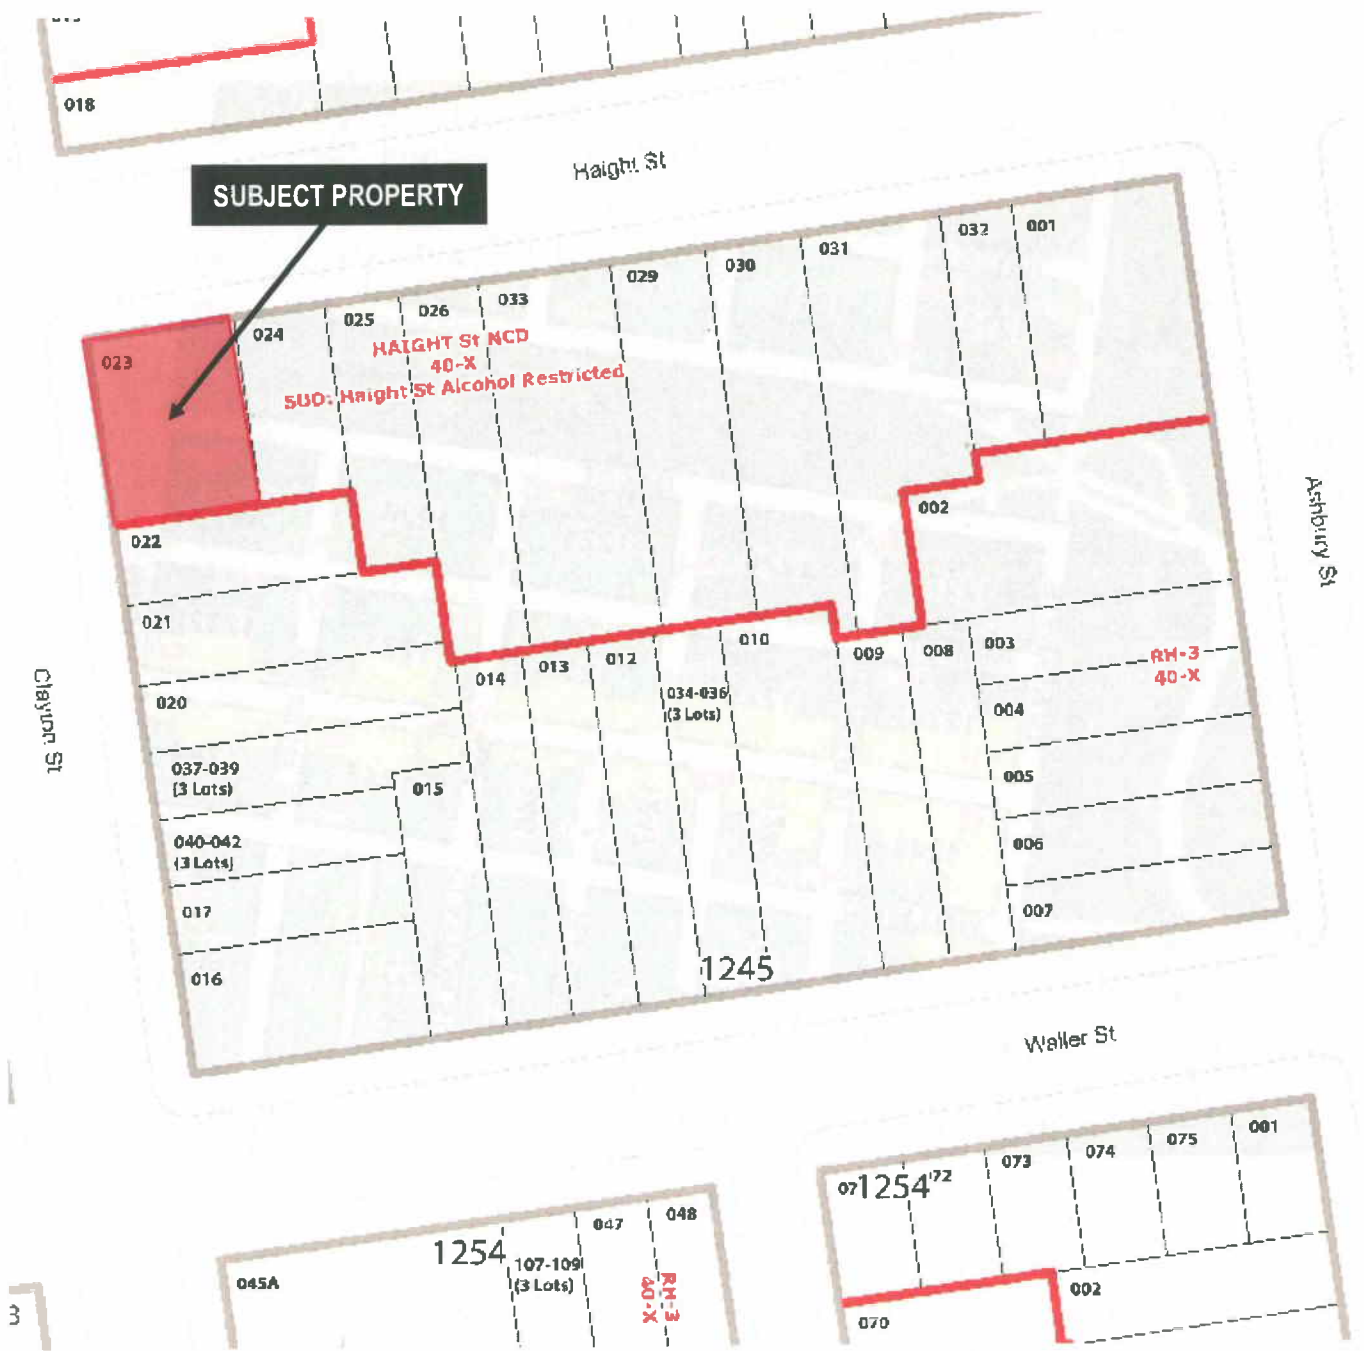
018

Haight St

SUBJECT PROPERTY

023
024
025
026
033
029
030
031
032
001

HAIGHT St NCD
40-X
SUD: Haight St Alcohol Restricted

022
002
021
010
009
008
003
RH-3
40-X
020
014
013
012
034-036
(3 Lots)
004
037-039
(3 Lots)
015
005
040-042
(3 Lots)
006
017
007
016
1245

Clayton St

Ashbury St

Waller St

045A
1254
107-109
(3 Lots)
047
048
RH-3
40-X

071254 72
073
074
075
001
002
070

3